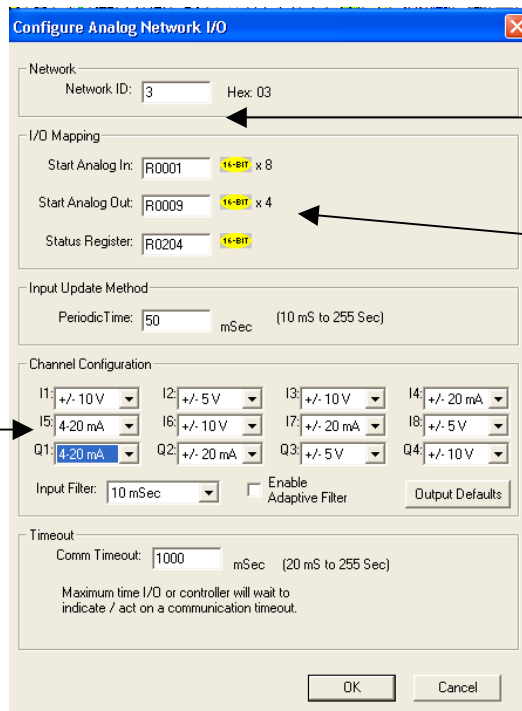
Configure Analog Network I/O

Network
Network ID: 3 Hex: 03

I/O Mapping
Start Analog In: R0001 16-BIT x 8
Start Analog Out: R0009 16-BIT x 4
Status Register: R0204 16-BIT

Input Update Method
PeriodicTime: 50 mSec (10 mS to 255 Sec)

Channel Configuration
I1: +/- 10 V I2: +/- 5 V I3: +/- 10 V I4: +/- 20 mA
I5: 4-20 mA I6: +/- 10 V I7: +/- 20 mA I8: +/- 5 V
Q1: 4-20 mA Q2: +/- 20 mA Q3: +/- 5 V Q4: +/- 10 V
Input Filter: 10 mSec Enable Adaptive Filter Output Defaults

Timeout
Comm Timeout: 1000 mSec (20 mS to 255 Sec)
Maximum time I/O or controller will wait to indicate / act on a communication timeout.

OK Cancel